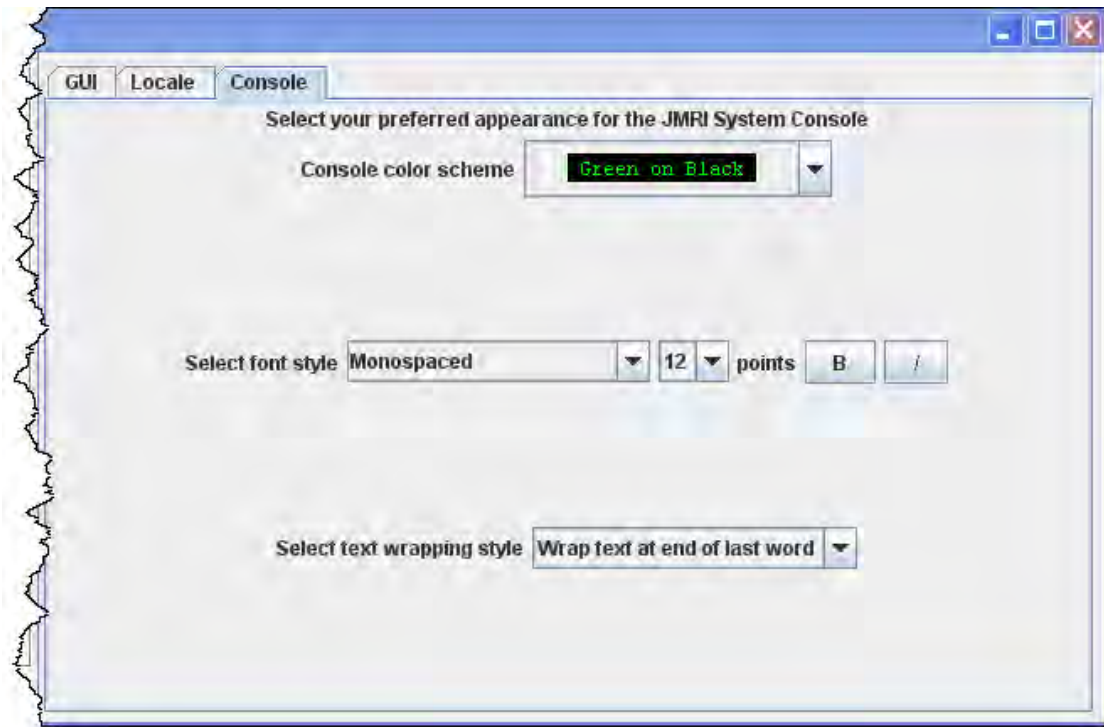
GUI Locale Console

Select your preferred appearance for the JMRI System Console

Console color scheme Green on Black

Select font style Monospaced 12 points B I

Select text wrapping style Wrap text at end of last word